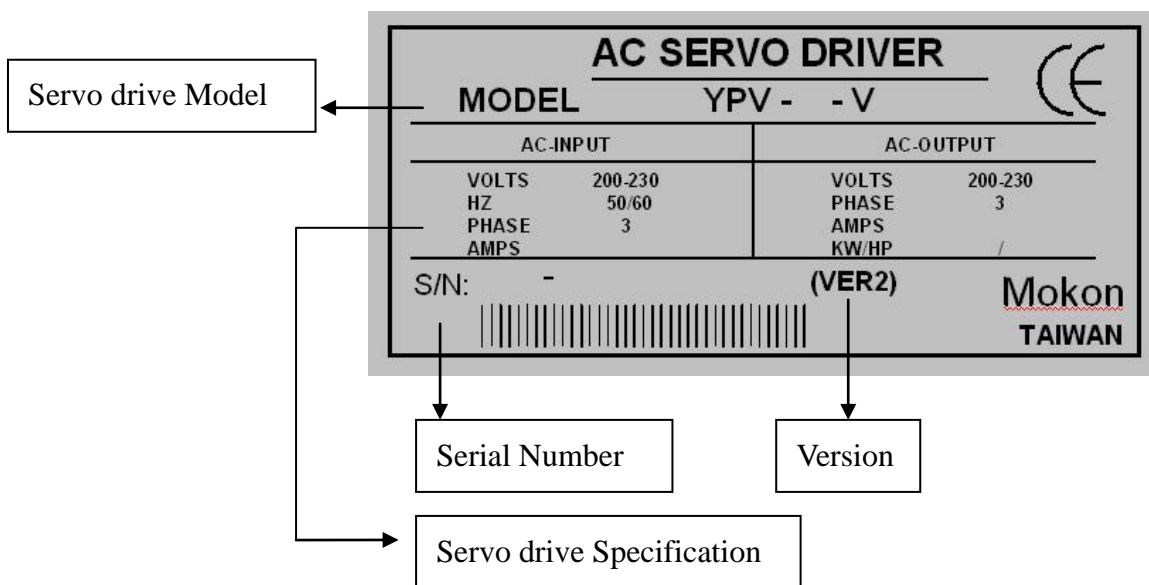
AC SERVO DRIVER

CE

Servo drive Model

MODEL YPV - - V

| AC-INPUT | | AC-OUTPUT | |
|---|---|---|---|
| VOLTS | 200-230 | VOLTS | 200-230 |
| HZ | 50/60 | PHASE | 3 |
| PHASE | 3 | AMPS | |
| AMPS | | KW/HP | / |

S/N: -

(VER2)

Mokon

TAIWAN

Serial Number

Version

Servo drive Specification